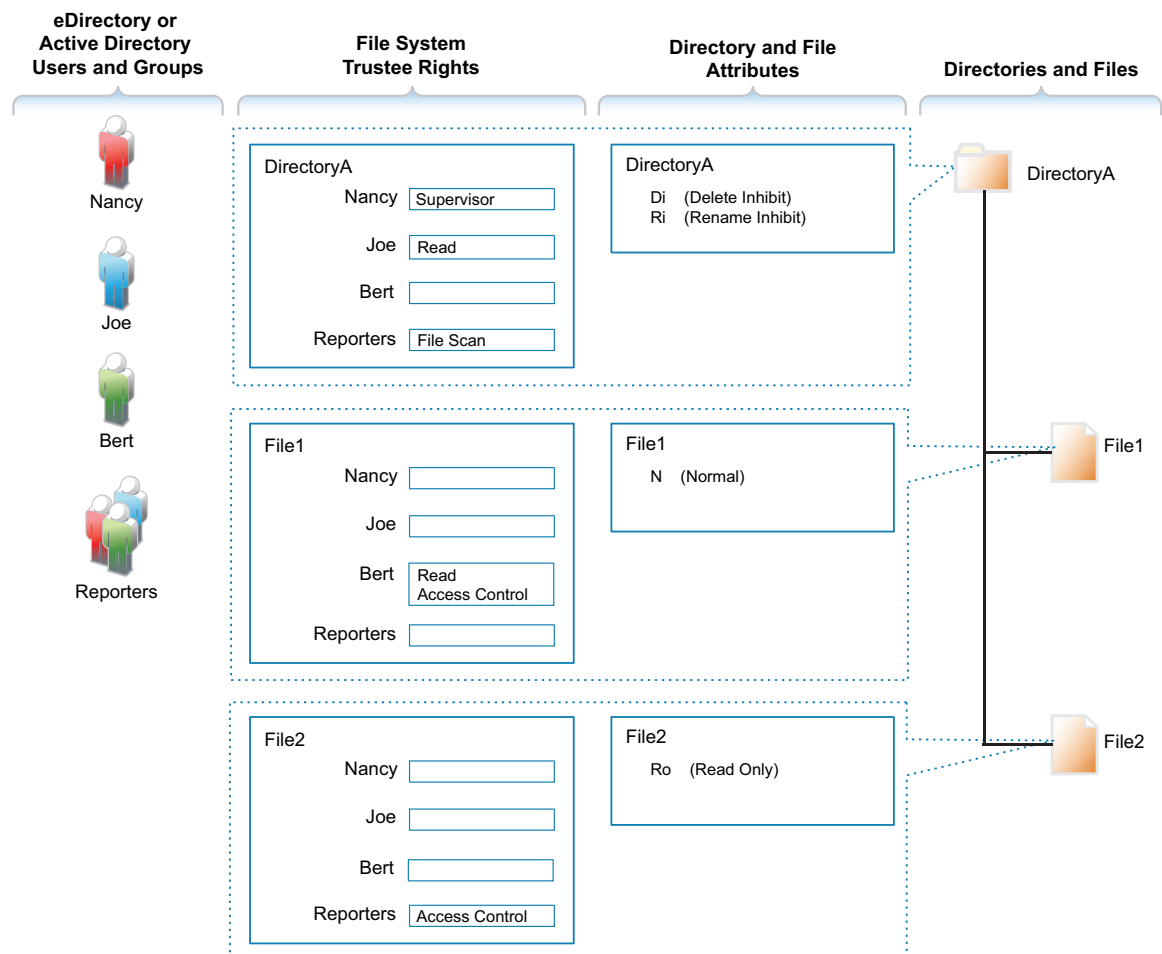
eDirectory or Active Directory Users and Groups

File System Trustee Rights

Directory and File Attributes

Directories and Files

Nancy

Joe

Bert

Reporters

DirectoryA
Nancy Supervisor
Joe Read
Bert
Reporters File Scan

DirectoryA
Di (Delete Inhibit)
Ri (Rename Inhibit)

DirectoryA

File1
Nancy
Joe
Bert Read Access Control
Reporters

File1
N (Normal)

File1

File2
Nancy
Joe
Bert
Reporters Access Control

File2
Ro (Read Only)

File2